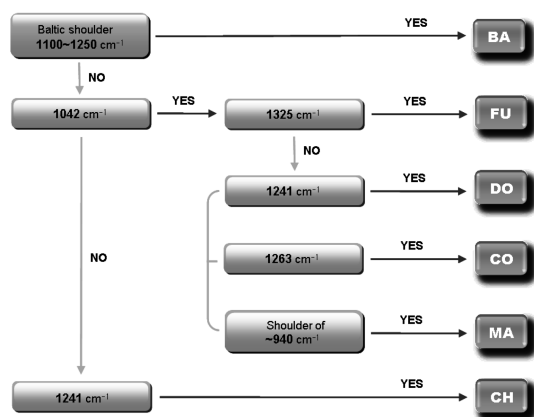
Baltic shoulder
1100~1250 cm$^{-1}$

YES

BA

NO

1042 cm$^{-1}$

YES

1325 cm$^{-1}$

YES

FU

NO

1241 cm$^{-1}$

YES

DO

NO

1263 cm$^{-1}$

YES

CO

Shoulder of
~940 cm$^{-1}$

YES

MA

1241 cm$^{-1}$

YES

CH